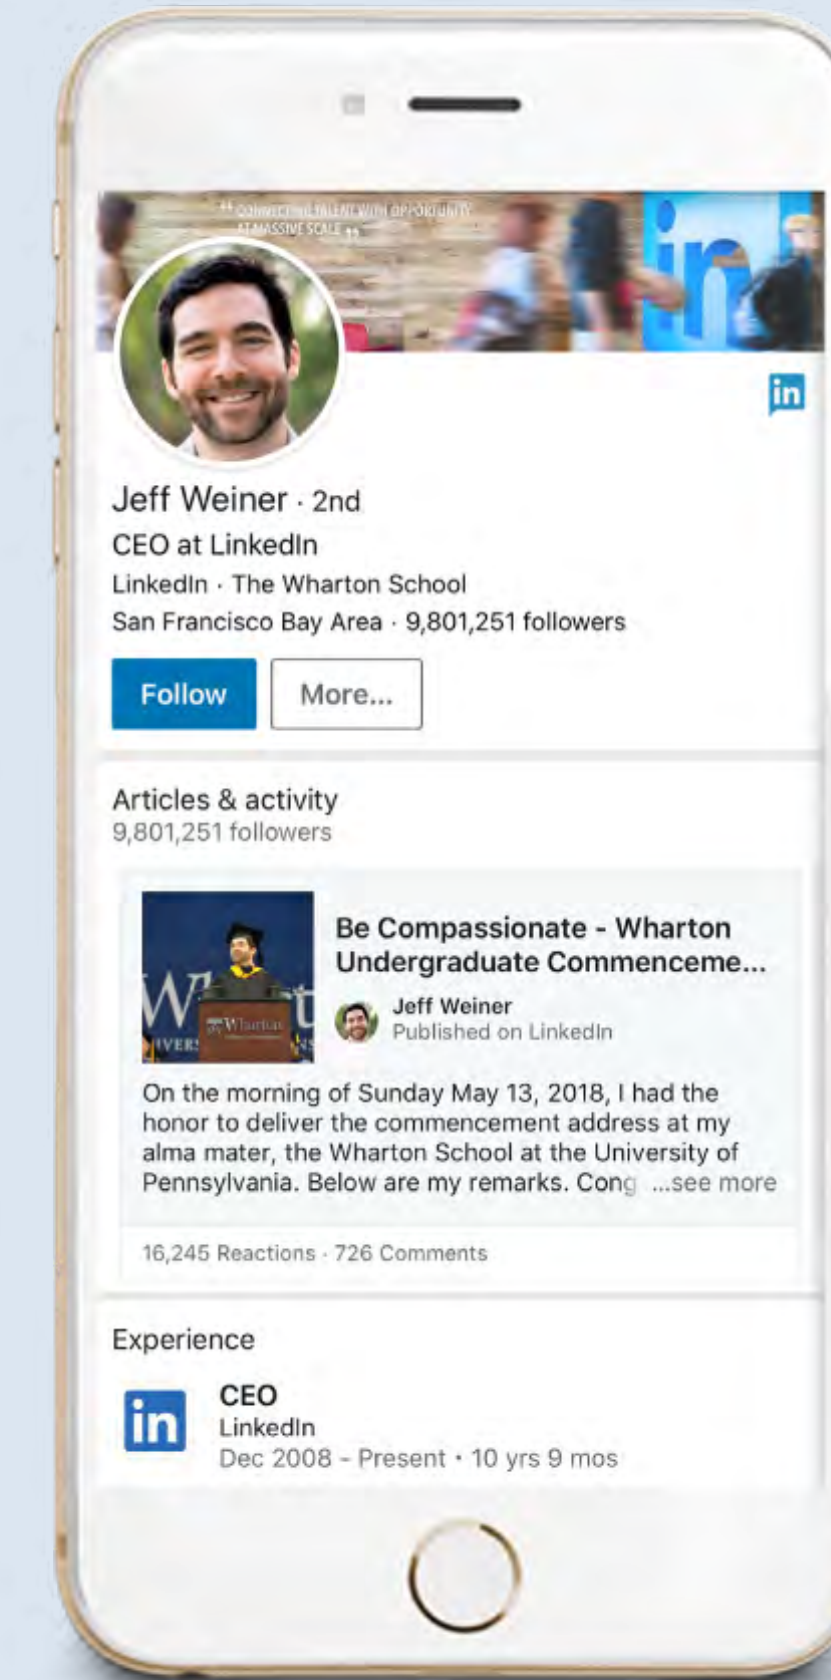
" CONNECTING TALENT WITH OPPORTUNITY AT MASSIVE SCALE "

in

in

Jeff Weiner · 2nd
CEO at LinkedIn
LinkedIn · The Wharton School
San Francisco Bay Area · 9,801,251 followers

Follow
More...

Articles & activity
9,801,251 followers

Be Compassionate - Wharton Undergraduate Commenceme...
Jeff Weiner
Published on LinkedIn

On the morning of Sunday May 13, 2018, I had the honor to deliver the commencement address at my alma mater, the Wharton School at the University of Pennsylvania. Below are my remarks. Cong ...see more

16,245 Reactions · 726 Comments

Experience

in

CEO
LinkedIn
Dec 2008 - Present · 10 yrs 9 mos